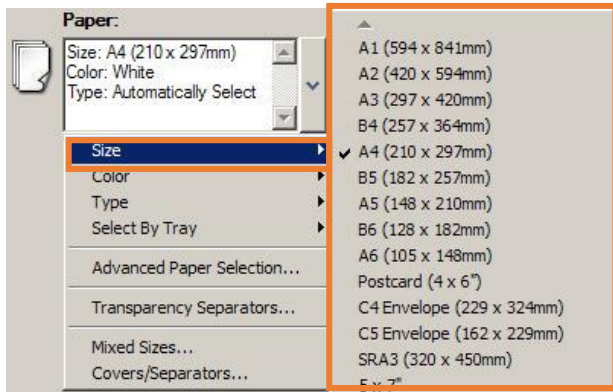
Paper:

Size: A4 (210 x 297mm)
Color: White
Type: Automatically Select

Size
Color
Type
Select By Tray
Advanced Paper Selection...
Transparency Separators...
Mixed Sizes...
Covers/Separators...

A1 (594 x 841mm)
A2 (420 x 594mm)
A3 (297 x 420mm)
B4 (257 x 364mm)
✓ A4 (210 x 297mm)
B5 (182 x 257mm)
A5 (148 x 210mm)
B6 (128 x 182mm)
A6 (105 x 148mm)
Postcard (4 x 6")
C4 Envelope (229 x 324mm)
C5 Envelope (162 x 229mm)
SRA3 (320 x 450mm)
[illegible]